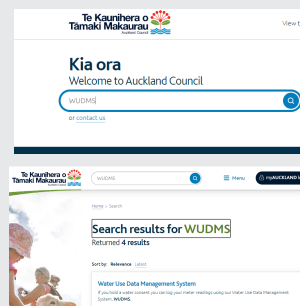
Te Kaunihera o Tāmaki Makaurau
Auckland Council

View t

Kia ora
Welcome to Auckland Council

WUDMS

or contact us

Te Kaunihera o Tāmaki Makaurau
Auckland Council

WUDMS

Menu

myAUCKLAND

Home > Search

Search results for WUDMS
Returned 4 results

Sort by: Relevance Latest

Water Use Data Management System
If you hold a water consent you can log your water readings using our Water Use Data Management System, WUDMS.